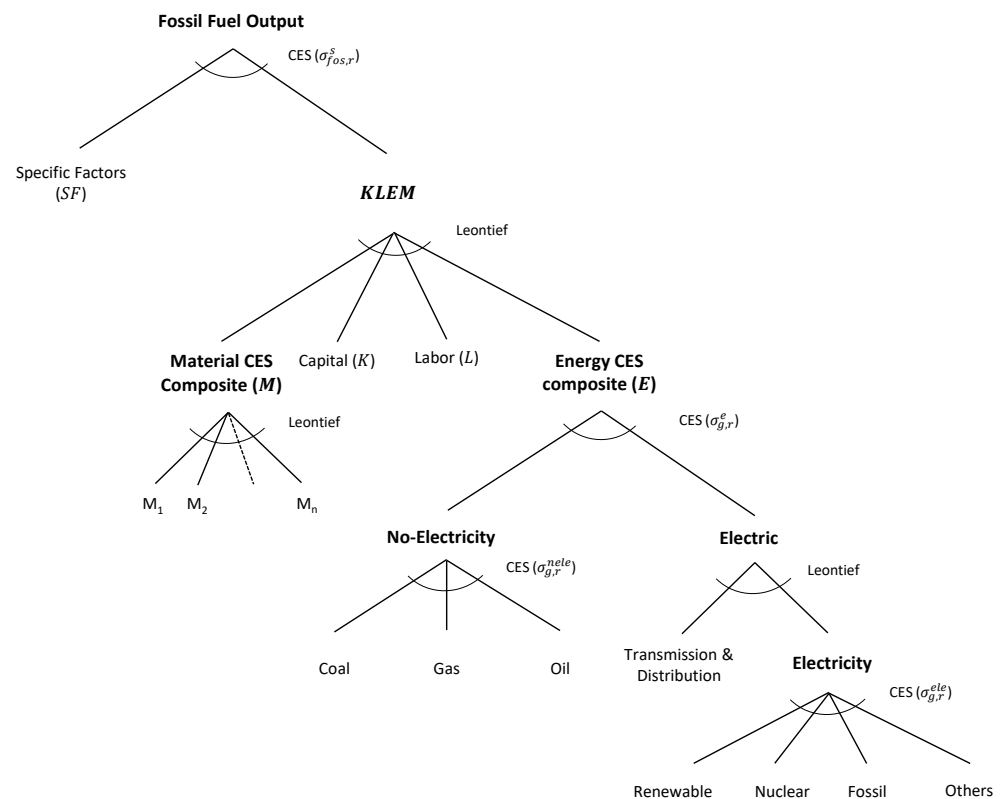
Fossil Fuel Output

CES ($\sigma^{s}_{fos,r}$)

Specific Factors ($SF$)

$KLEM$

Leontief

Material CES Composite ($M$)

Capital ($K$)

Labor ($L$)

Energy CES composite ($E$)

Leontief

CES ($\sigma^{e}_{g,r}$)

M$_1$ M$_2$ M$_n$

No-Electricity

CES ($\sigma^{nele}_{g,r}$)

Electric

Leontief

Coal Gas Oil

Transmission & Distribution

Electricity

CES ($\sigma^{ele}_{g,r}$)

Renewable Nuclear Fossil Others